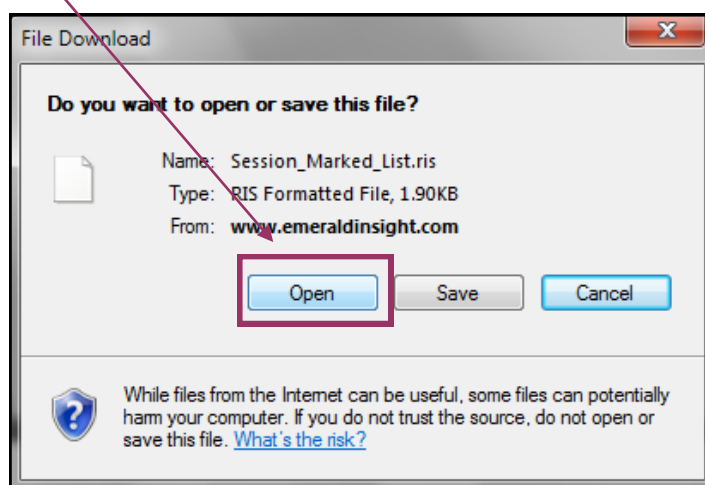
File Download

Do you want to open or save this file?

Name: Session_Marked_List.ris
Type: RIS Formatted File, 1.90KB
From: www.emeraldinsight.com

Open Save Cancel

While files from the Internet can be useful, some files can potentially harm your computer. If you do not trust the source, do not open or save this file. What's the risk?